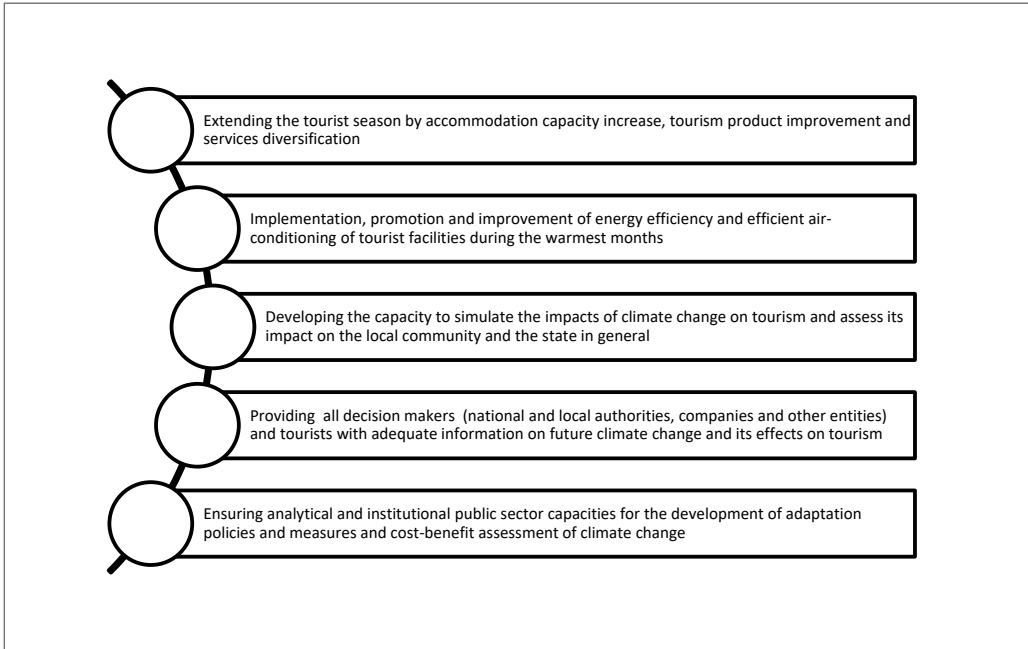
Extending the tourist season by accommodation capacity increase, tourism product improvement and services diversification

Implementation, promotion and improvement of energy efficiency and efficient air-conditioning of tourist facilities during the warmest months

Developing the capacity to simulate the impacts of climate change on tourism and assess its impact on the local community and the state in general

Providing all decision makers (national and local authorities, companies and other entities) and tourists with adequate information on future climate change and its effects on tourism

Ensuring analytical and institutional public sector capacities for the development of adaptation policies and measures and cost-benefit assessment of climate change